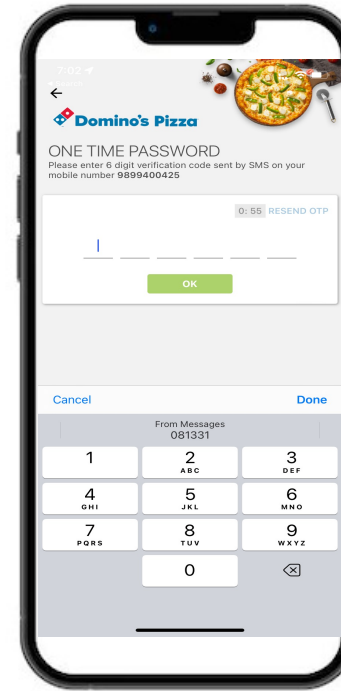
7:02

Domino's Pizza

ONE TIME PASSWORD

Please enter 6 digit verification code sent by SMS on your mobile number 9899400425

0: 55 RESEND OTP

OK

Cancel

Done

From Messages
081331

1

2
ABC

3
DEF

4
GHI

5
JKL

6
MNO

7
PQRS

8
TUV

9
WXYZ

0